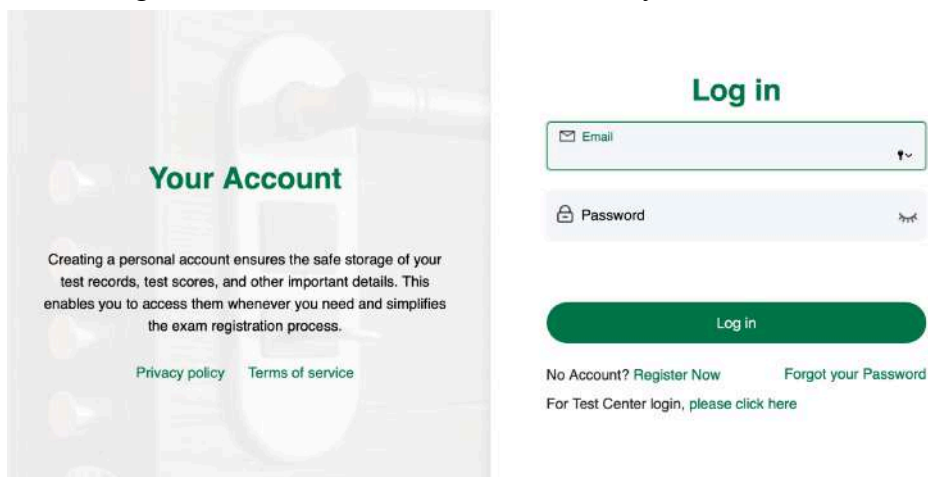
Your Account

Creating a personal account ensures the safe storage of your test records, test scores, and other important details. This enables you to access them whenever you need and simplifies the exam registration process.

Privacy policy Terms of service

Log in

Email

Password

Log in

No Account? Register Now

Forgot your Password

For Test Center login, please click here